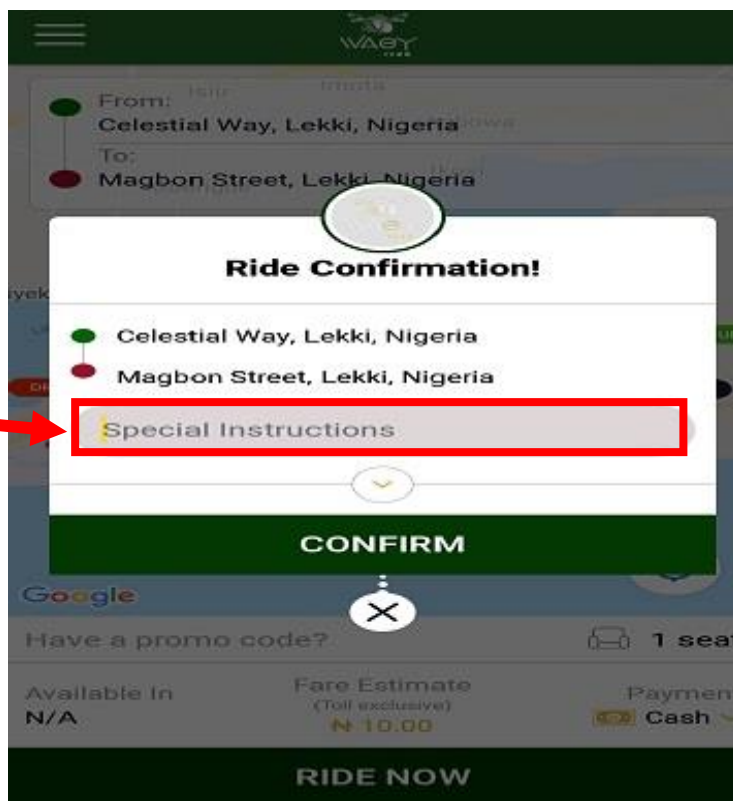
WAGY

From:
Celestial Way, Lekki, Nigeria
To:
Magbon Street, Lekki, Nigeria

Ride Confirmation!

Celestial Way, Lekki, Nigeria
Magbon Street, Lekki, Nigeria

Special Instructions

CONFIRM

Google

Have a promo code?

1 sea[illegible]

Available In
N/A

Fare Estimate
(Toll exclusive)
₦ 10.00

Paymen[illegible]
Cash

RIDE NOW